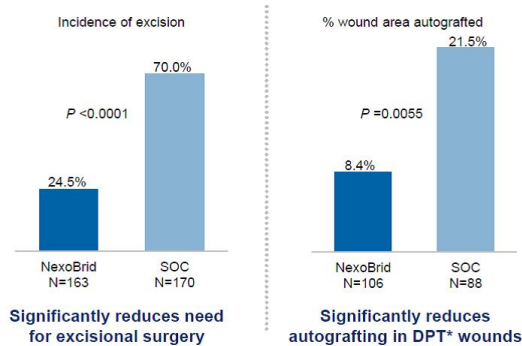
Incidence of excision

70.0%

P <0.0001

24.5%

NexoBrid
N=163

SOC
N=170

Significantly reduces need for excisional surgery

% wound area autografted

21.5%

P =0.0055

8.4%

NexoBrid
N=106

SOC
N=88

Significantly reduces autografting in DPT* wounds